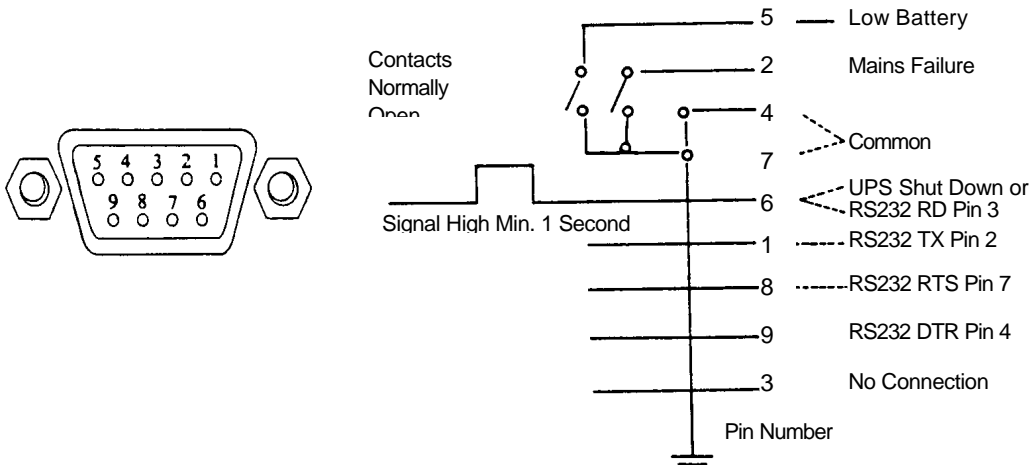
5 4 3 2 1
9 8 7 6

Contacts Normally Open

5 Low Battery
2 Mains Failure
4
Common
7
6 UPS Shut Down or RS232 RD Pin 3
Signal High Min. 1 Second
1 RS232 TX Pin 2
8 RS232 RTS Pin 7
9 RS232 DTR Pin 4
3 No Connection

Pin Number